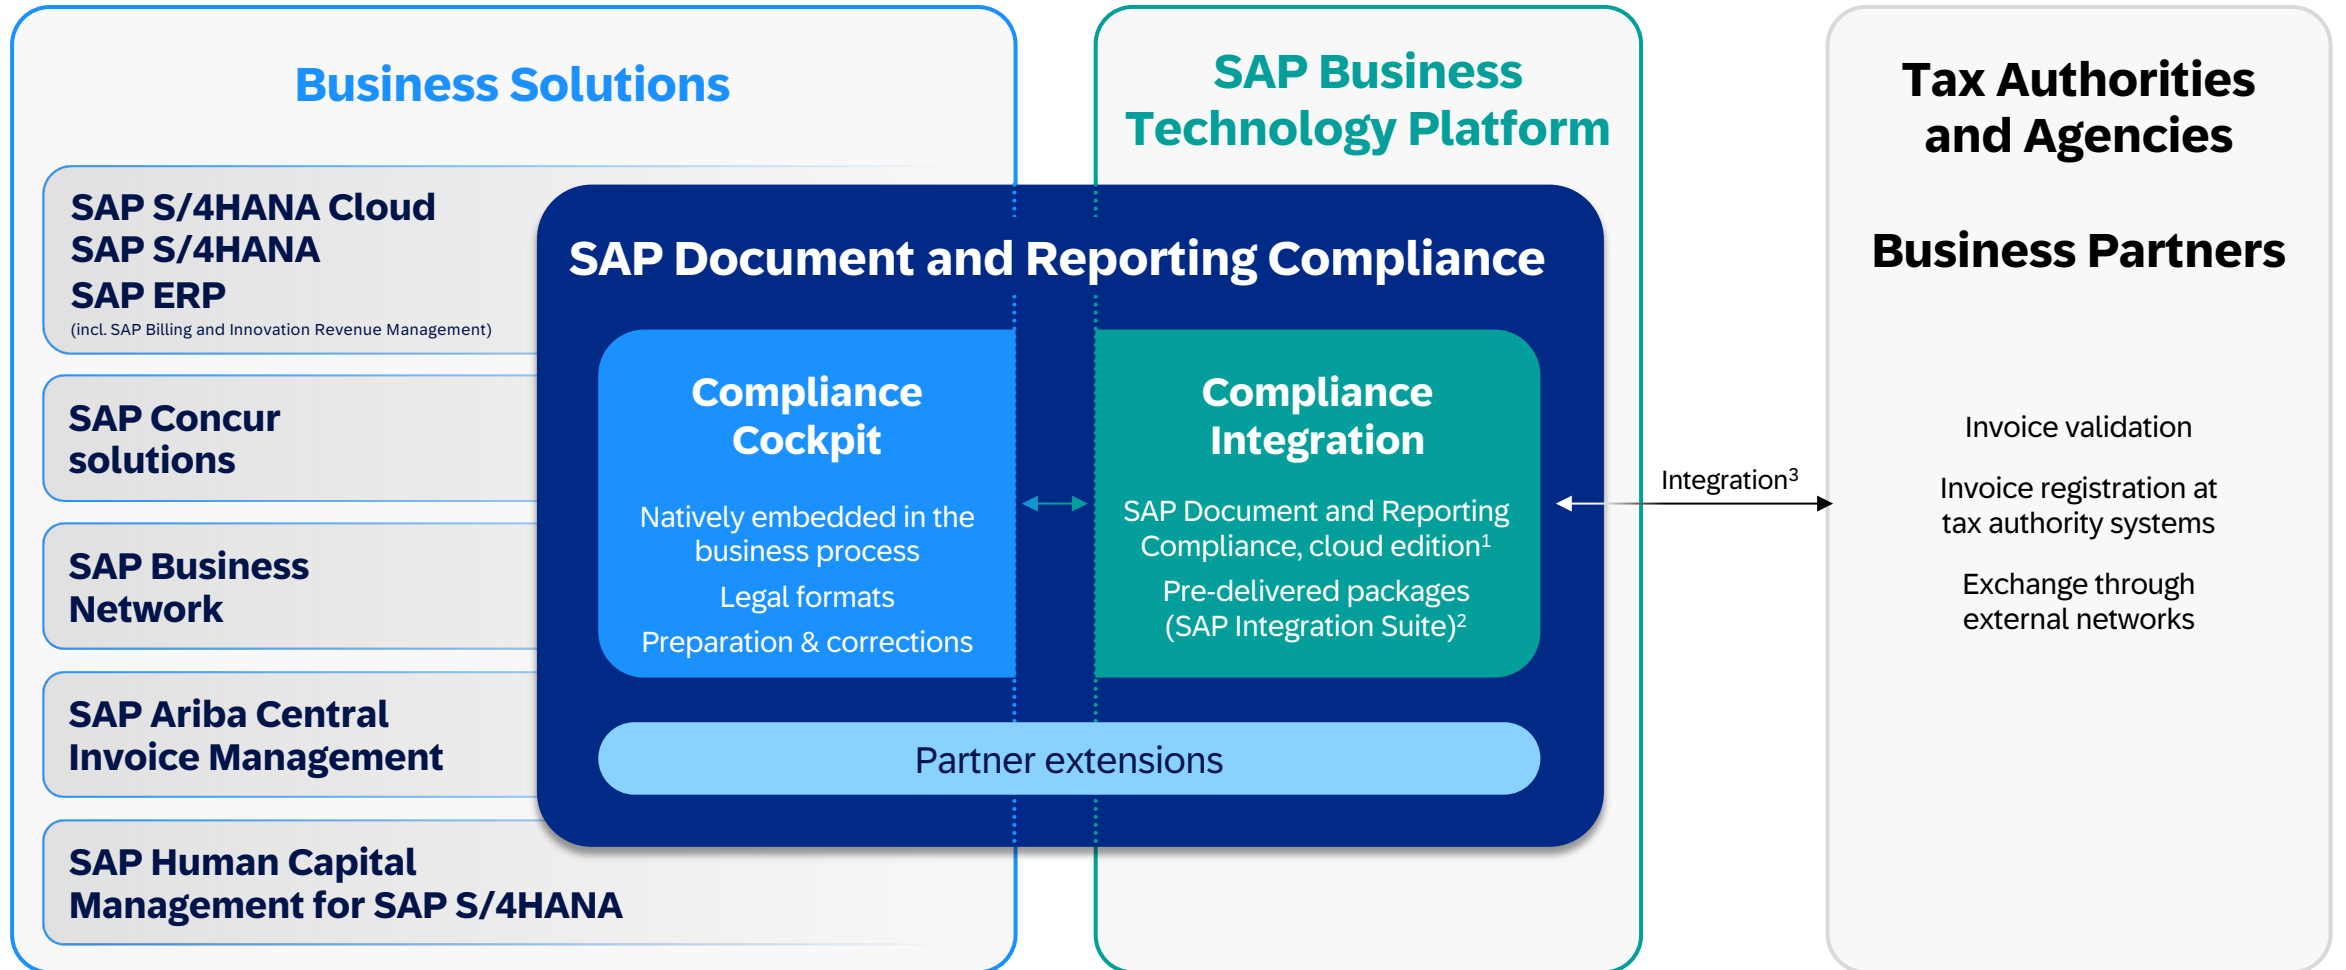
Business Solutions

SAP S/4HANA Cloud
SAP S/4HANA
SAP ERP
(incl. SAP Billing and Innovation Revenue Management)

SAP Concur solutions

SAP Business Network

SAP Ariba Central Invoice Management

SAP Human Capital Management for SAP S/4HANA

SAP Business Technology Platform

SAP Document and Reporting Compliance

Compliance Cockpit

Natively embedded in the business process

Legal formats

Preparation & corrections

Compliance Integration

SAP Document and Reporting Compliance, cloud edition$^1$

Pre-delivered packages (SAP Integration Suite)$^2$

Partner extensions

Integration$^3$

Tax Authorities and Agencies

Business Partners

Invoice validation

Invoice registration at tax authority systems

Exchange through external networks